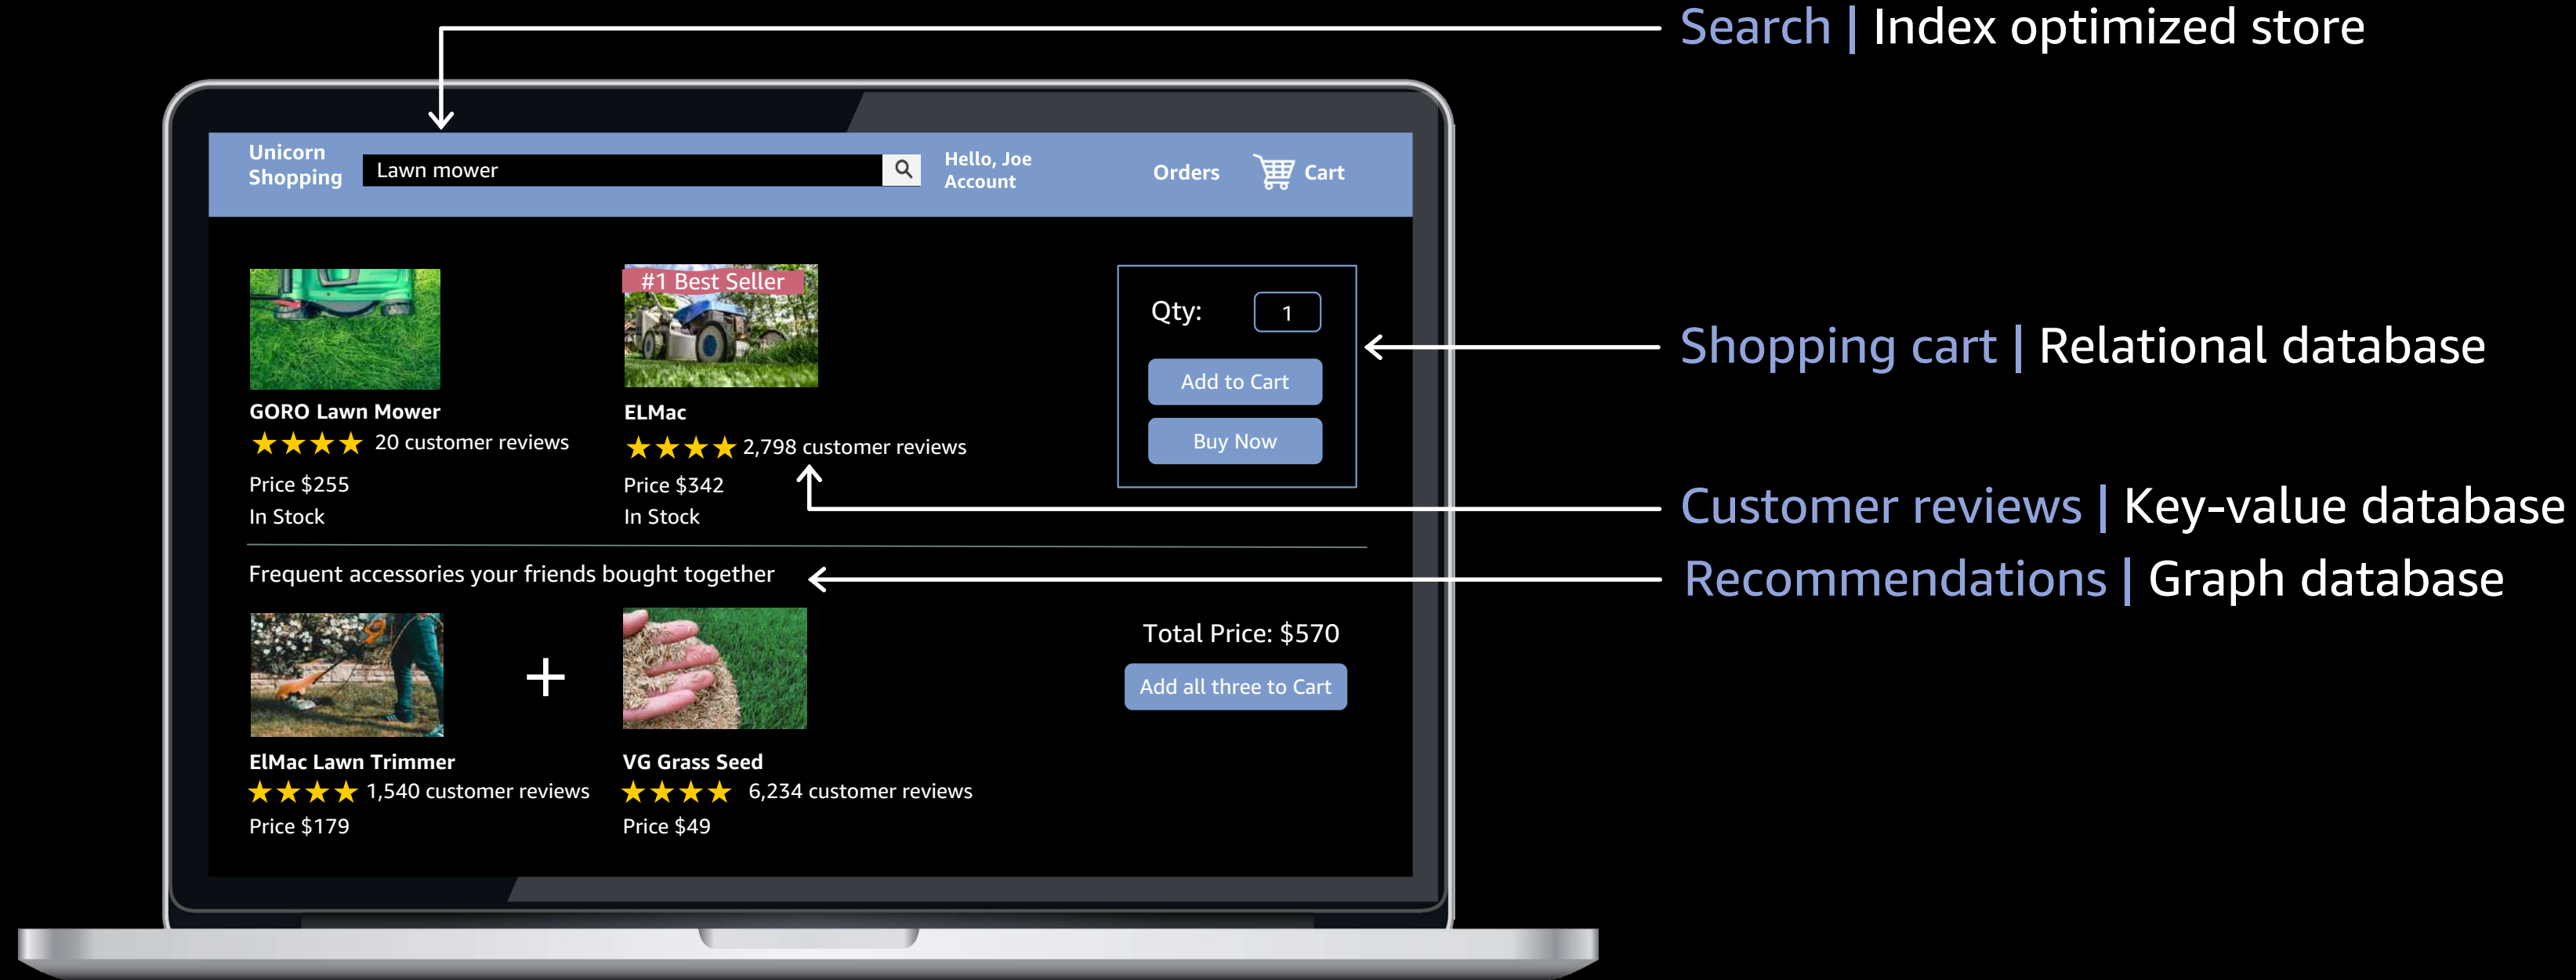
Search | Index optimized store

Unicorn Shopping

Lawn mower

Hello, Joe
Account

Orders

Cart

#1 Best Seller

Qty: 1

Add to Cart

Buy Now

Shopping cart | Relational database

GORO Lawn Mower
★★★★ 20 customer reviews
Price $255
In Stock

ELMac
★★★★ 2,798 customer reviews
Price $342
In Stock

Customer reviews | Key-value database

Frequent accessories your friends bought together

Recommendations | Graph database

+

Total Price: $570

Add all three to Cart

ElMac Lawn Trimmer
★★★★ 1,540 customer reviews
Price $179

VG Grass Seed
★★★★ 6,234 customer reviews
Price $49